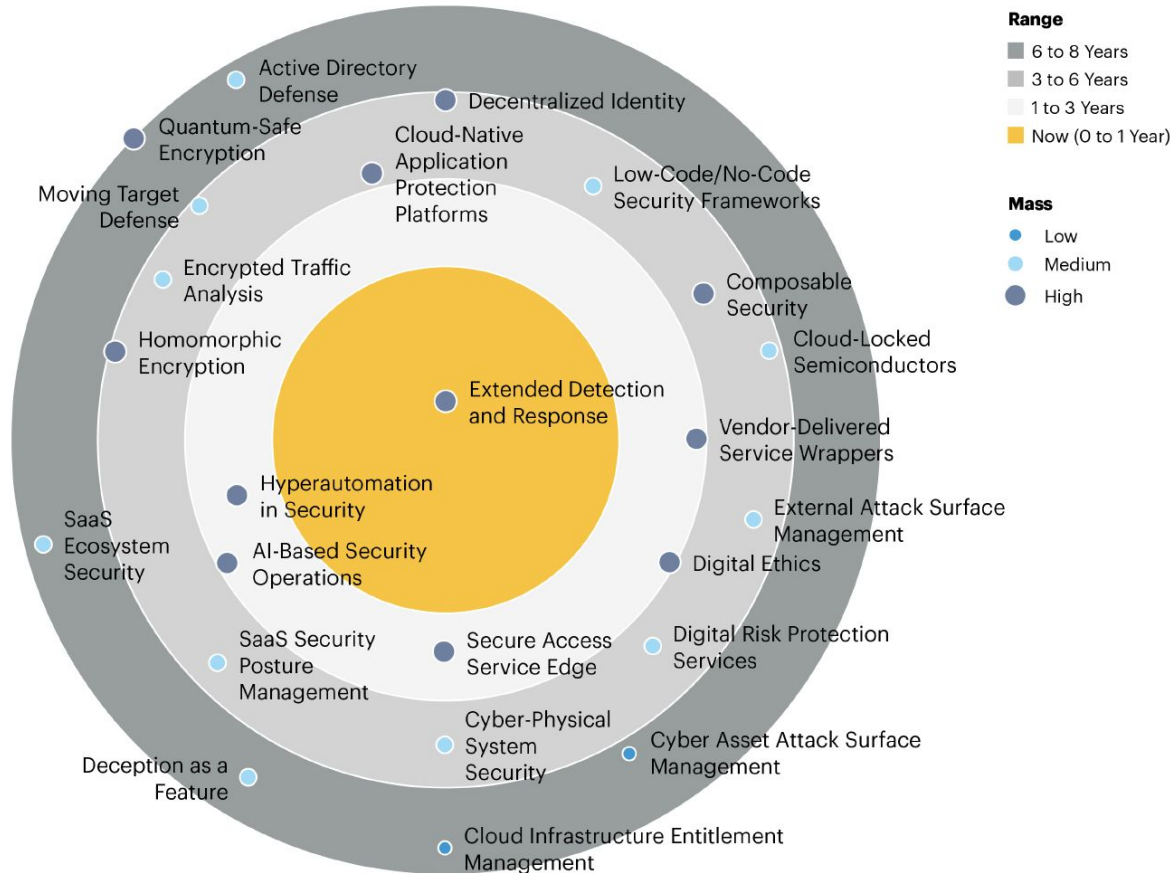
Range
6 to 8 Years
3 to 6 Years
1 to 3 Years
Now (0 to 1 Year)

Mass
Low
Medium
High

Active Directory Defense
Decentralized Identity
Quantum-Safe Encryption
Cloud-Native Application Protection Platforms
Low-Code/No-Code Security Frameworks
Moving Target Defense
Encrypted Traffic Analysis
Composable Security
Cloud-Locked Semiconductors
Homomorphic Encryption
Extended Detection and Response
Vendor-Delivered Service Wrappers
Hyperautomation in Security
External Attack Surface Management
SaaS Ecosystem Security
AI-Based Security Operations
Digital Ethics
SaaS Security Posture Management
Secure Access Service Edge
Digital Risk Protection Services
Cyber-Physical System Security
Cyber Asset Attack Surface Management
Deception as a Feature
Cloud Infrastructure Entitlement Management